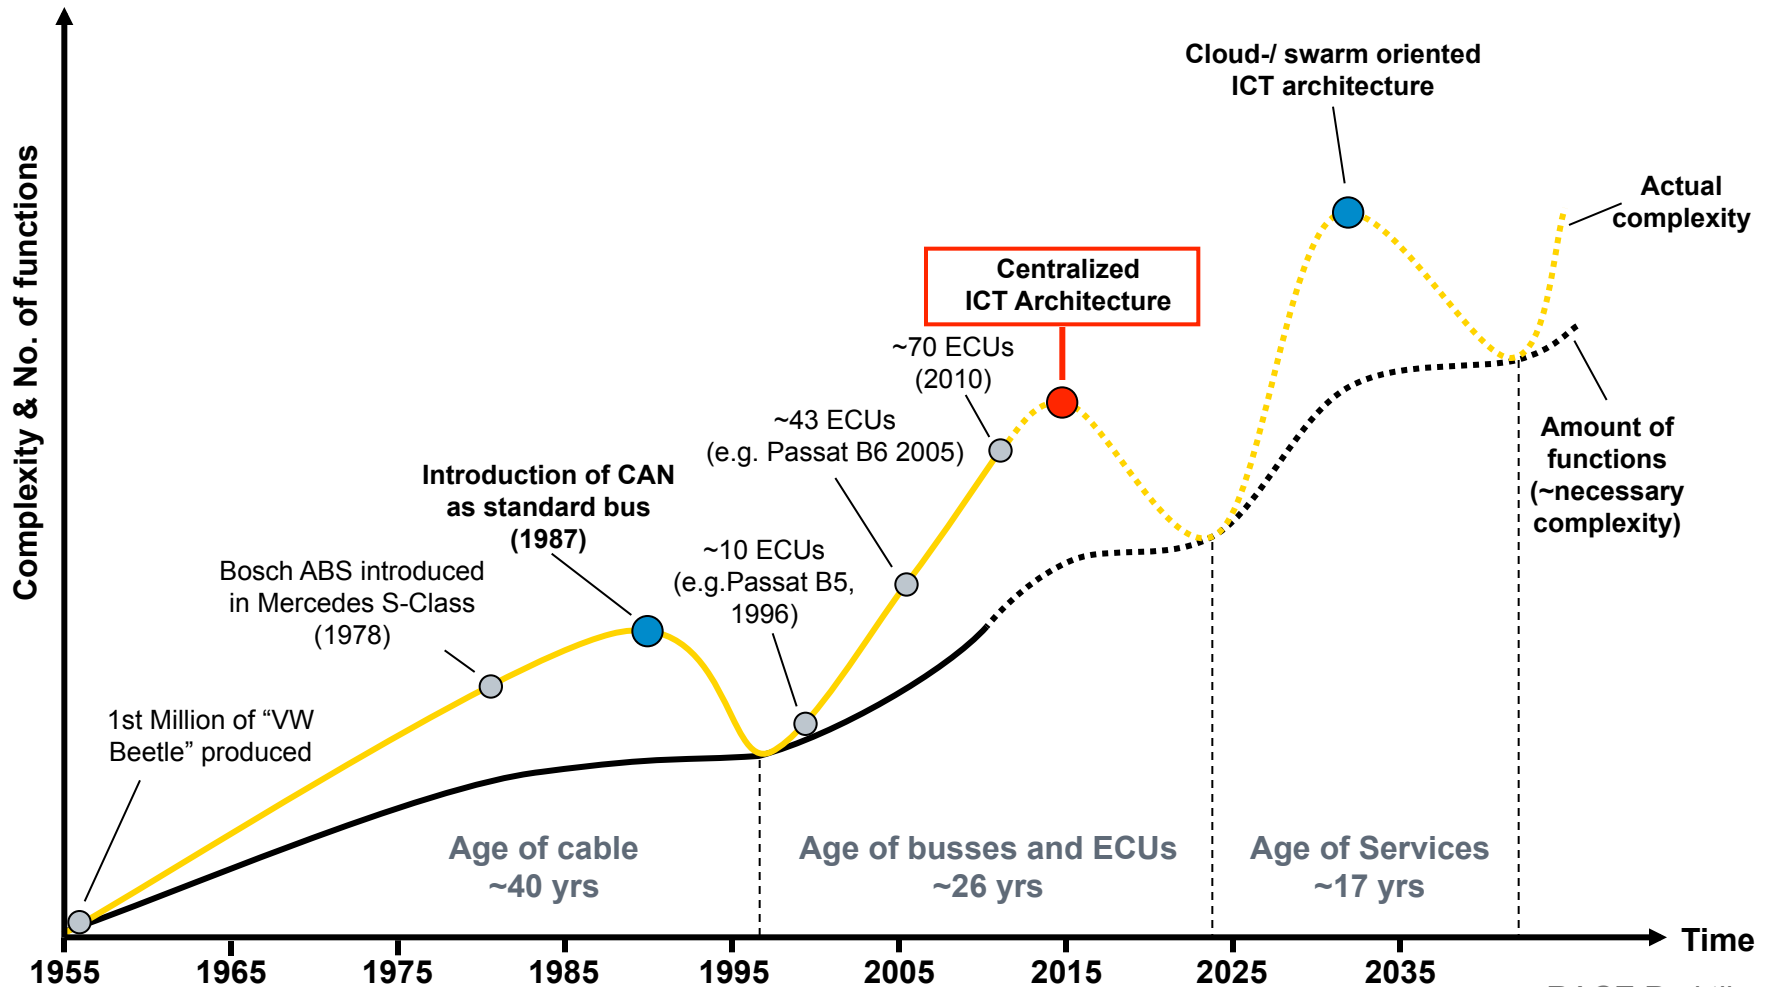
Complexity & No. of functions

Cloud-/ swarm oriented ICT architecture

Actual complexity

Centralized ICT Architecture

~70 ECUs (2010)

~43 ECUs (e.g. Passat B6 2005)

Introduction of CAN as standard bus (1987)

~10 ECUs (e.g.Passat B5, 1996)

Bosch ABS introduced in Mercedes S-Class (1978)

1st Million of “VW Beetle” produced

Amount of functions (~necessary complexity)

Age of cable ~40 yrs

Age of busses and ECUs ~26 yrs

Age of Services ~17 yrs

Time

1955 1965 1975 1985 1995 2005 2015 2025 2035